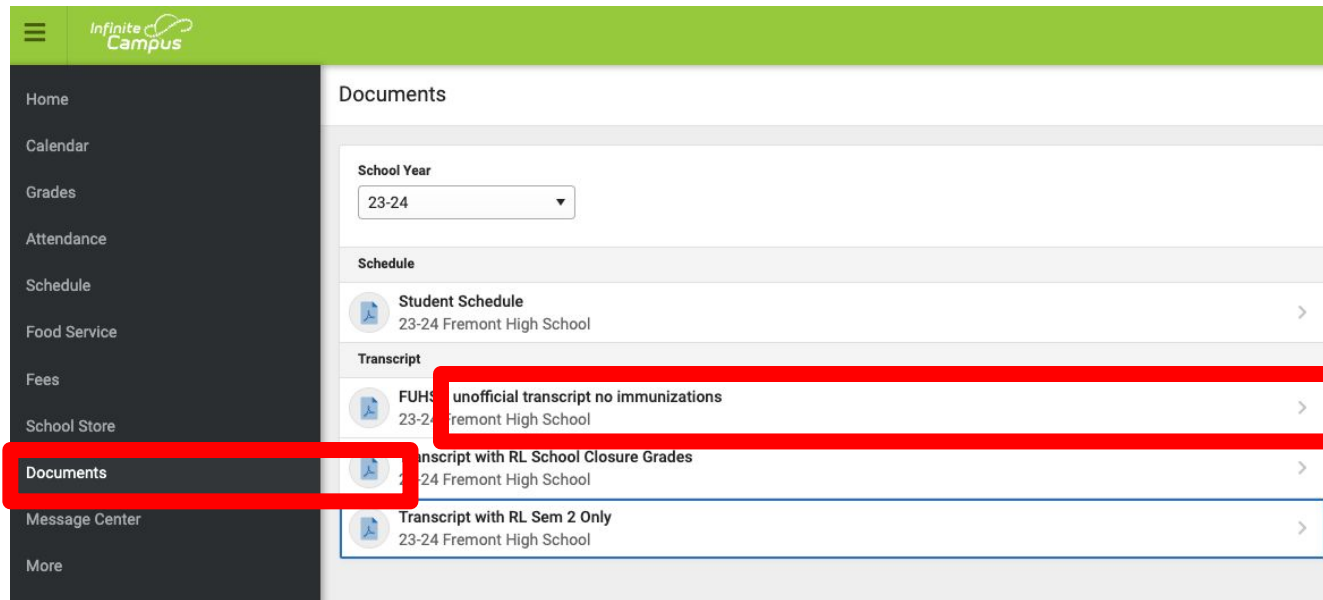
Infinite Campus

Home
Calendar
Grades
Attendance
Schedule
Food Service
Fees
School Store
Documents
Message Center
More

Documents

School Year
23-24

Schedule

Student Schedule
23-24 Fremont High School

Transcript

FUHS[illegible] unofficial transcript no immunizations
23-24 Fremont High School

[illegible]anscript with RL School Closure Grades
23-24 Fremont High School

Transcript with RL Sem 2 Only
23-24 Fremont High School